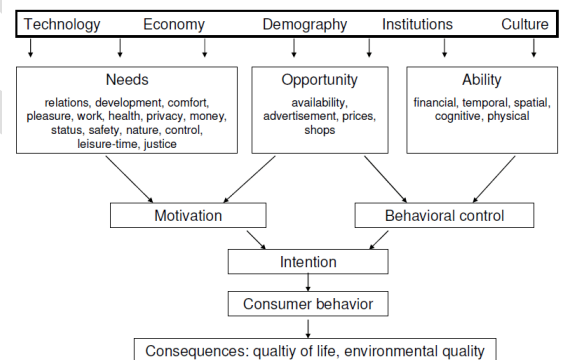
Technology Economy Demography Institutions Culture

Needs
relations, development, comfort, pleasure, work, health, privacy, money, status, safety, nature, control, leisure-time, justice

Opportunity
availability, advertisement, prices, shops

Ability
financial, temporal, spatial, cognitive, physical

Motivation

Behavioral control

Intention

Consumer behavior

Consequences: qualtiy of life, environmental quality